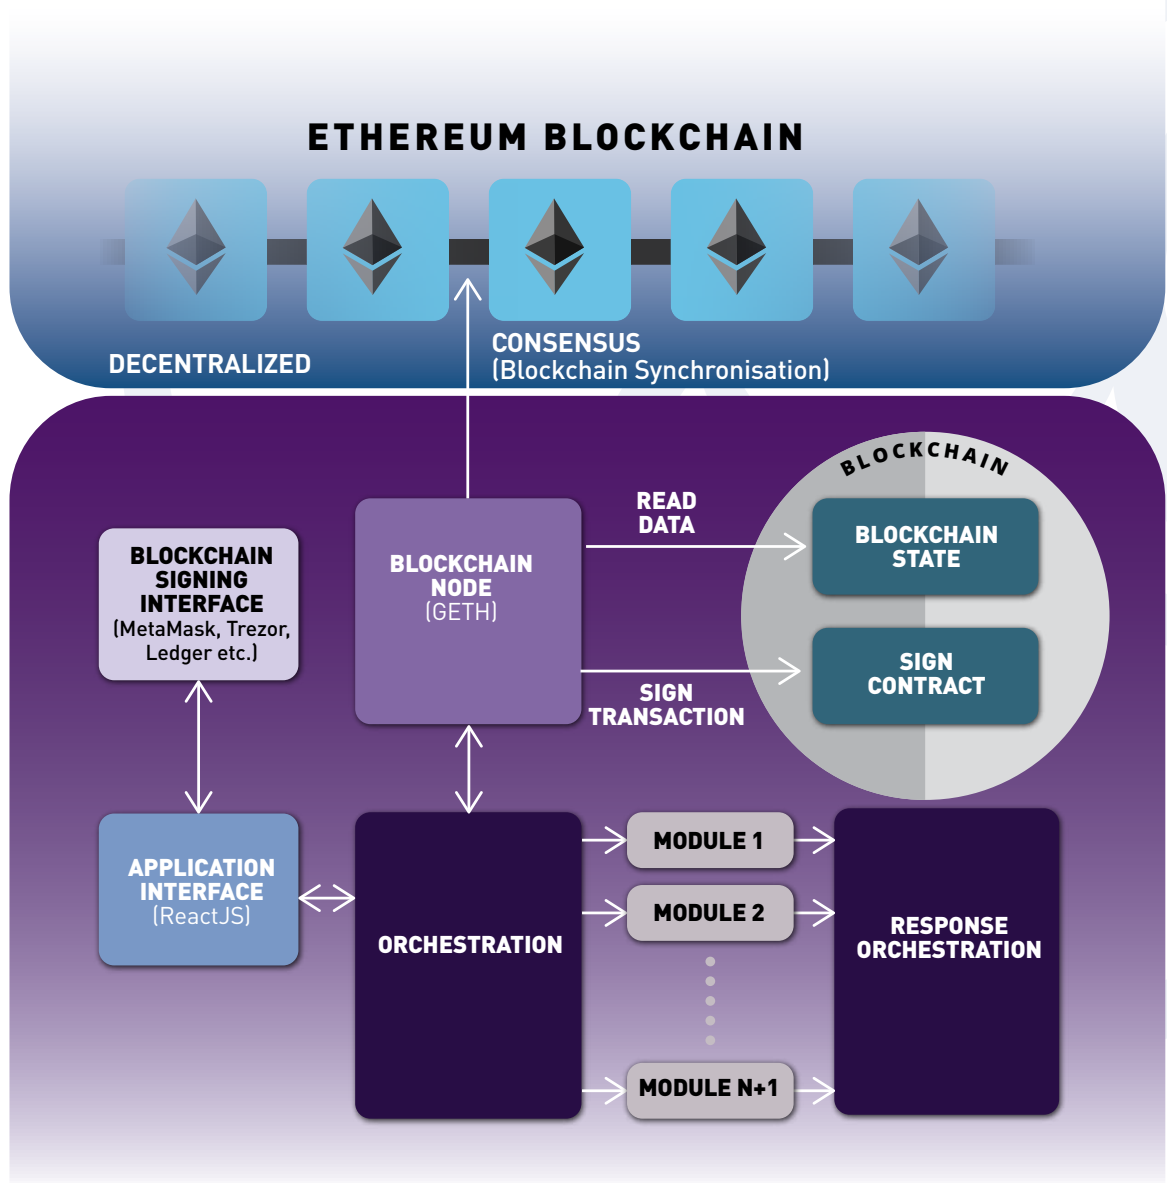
ETHEREUM BLOCKCHAIN

DECENTRALIZED

CONSENSUS
(Blockchain Synchronisation)

BLOCKCHAIN

BLOCKCHAIN SIGNING INTERFACE
(MetaMask, Trezor, Ledger etc.)

BLOCKCHAIN NODE
(GETH)

READ DATA

BLOCKCHAIN STATE

SIGN TRANSACTION

SIGN CONTRACT

APPLICATION INTERFACE
(ReactJS)

ORCHESTRATION

MODULE 1

MODULE 2

MODULE N+1

RESPONSE ORCHESTRATION